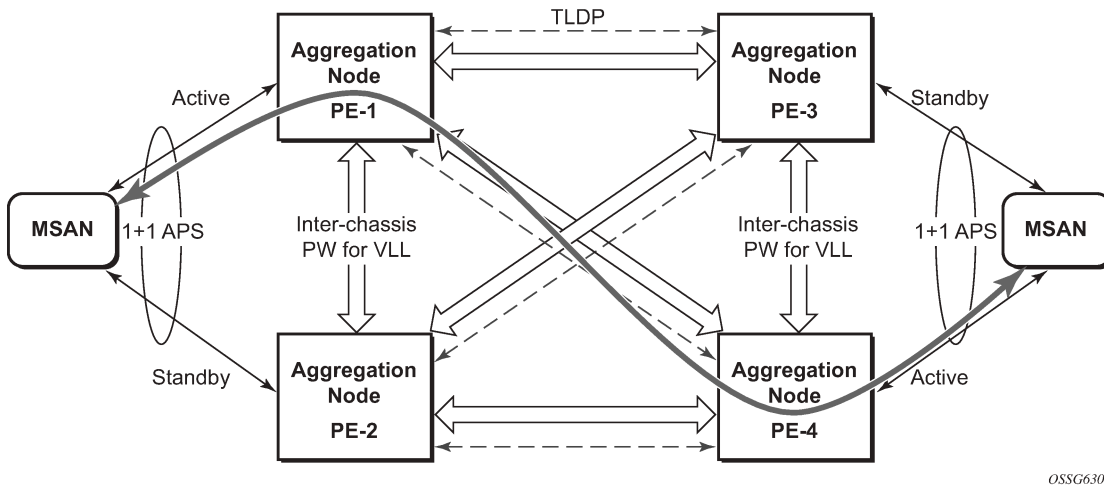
TLDP

Aggregation Node PE-1

Aggregation Node PE-3

Active

Standby

MSAN

1+1 APS

Inter-chassis PW for VLL

Inter-chassis PW for VLL

1+1 APS

MSAN

Standby

Active

Aggregation Node PE-2

Aggregation Node PE-4

OSSG630